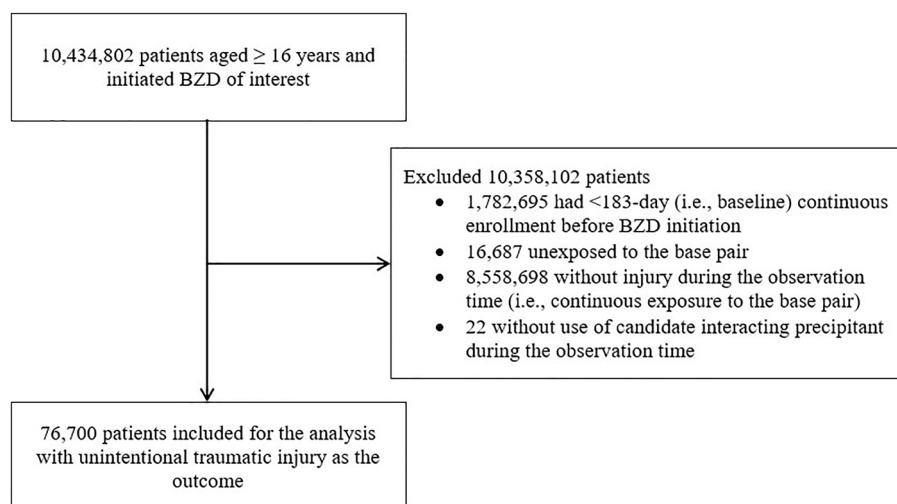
10,434,802 patients aged ≥ 16 years and initiated BZD of interest

Excluded 10,358,102 patients

- 1,782,695 had <183-day (i.e., baseline) continuous enrollment before BZD initiation
- 16,687 unexposed to the base pair
- 8,558,698 without injury during the observation time (i.e., continuous exposure to the base pair)
- 22 without use of candidate interacting precipitant during the observation time

76,700 patients included for the analysis with unintentional traumatic injury as the outcome